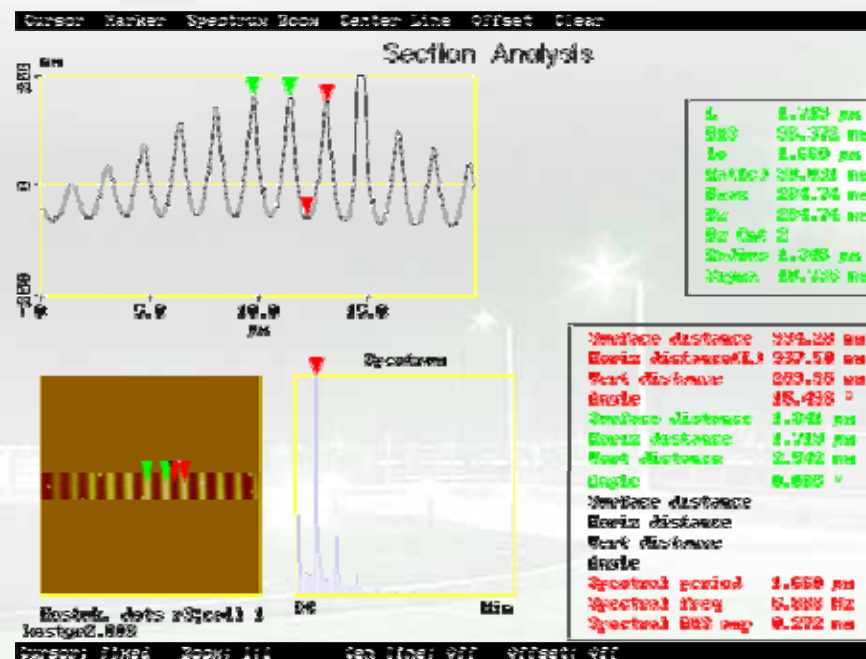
Cursor Marker Spectrum Zoom Center Line Offset Clear

Section Analysis

nm

500

0

-500

0 5.0 10.0 15.0

µm

| L | 1.759 µm |
|---|---|
| RMS | 56.372 nm |
| Ic | 1.650 µm |
| Ra(Ic) | 50.931 nm |
| Rmax | 294.74 nm |
| Rz | 294.74 nm |
| Rz Cnt | 2 |
| Radius | 1.348 µm |
| Sigma | 86.136 nm |

Spectrum

DC

Min

Surface distance 994.28 nm
Horiz distance(L) 937.50 nm
Vert distance 289.55 nm
Angle 15.498 °
Surface distance 1.841 µm
Horiz distance 1.759 µm
Vert distance 2.542 nm
Angle 0.083 °
Surface distance
Horiz distance
Vert distance
Angle
Spectral period 1.650 µm
Spectral freq 0.606 Hz
Spectral RMS amp 0.272 nm

Rastek dots r[jcell 1
lastgn2.000

Cursor: fixed Zoom: 1:1 Cen Line: Off Offset: Off